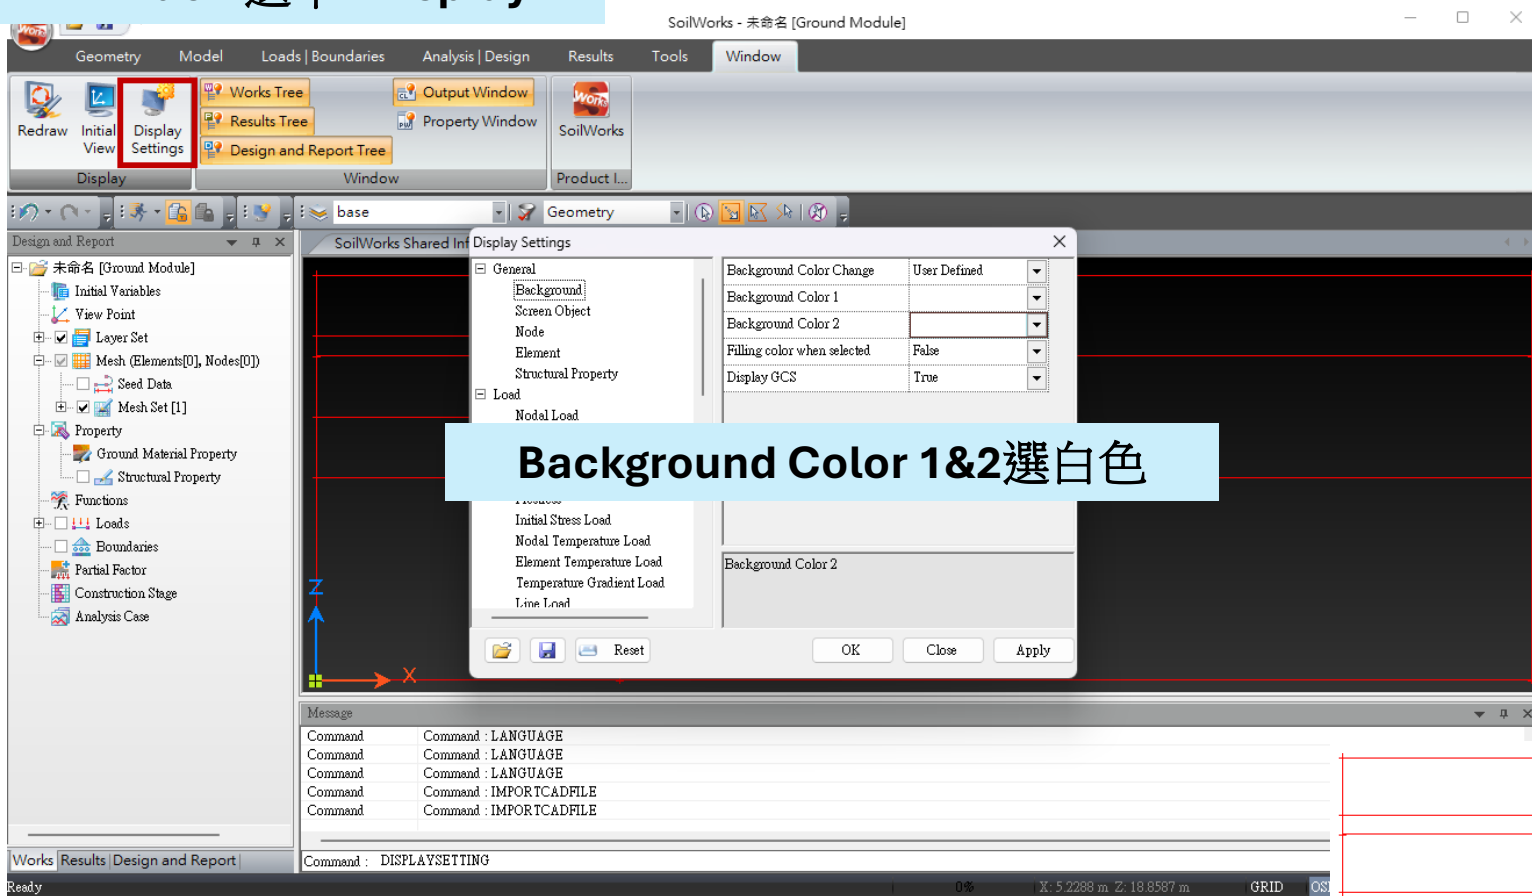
SoilWorks - 未命名 [Ground Module]

Geometry Model Loads | Boundaries Analysis | Design Results Tools Window

Redraw Initial View Display Settings
Display

Works Tree
Results Tree
Design and Report Tree
Output Window
Property Window
Window

SoilWorks
Product I...

base Geometry

Design and Report

未命名 [Ground Module]
Initial Variables
View Point
Layer Set
Mesh (Elements[0], Nodes[0])
Seed Data
Mesh Set [1]
Property
Ground Material Property
Structural Property
Functions
Loads
Boundaries
Partial Factor
Construction Stage
Analysis Case

SoilWorks Shared Inf

Display Settings

General
Background
Screen Object
Node
Element
Structural Property
Load
Nodal Load
Initial Stress Load
Nodal Temperature Load
Element Temperature Load
Temperature Gradient Load
Line Load

| Background Color Change | User Defined |
|---|---|
| Background Color 1 | |
| Background Color 2 | |
| Filling color when selected | False |
| Display GCS | True |

Background Color 2

Reset OK Close Apply

Background Color 1&2選白色

Z
X

Message
Command Command : LANGUAGE
Command Command : LANGUAGE
Command Command : LANGUAGE
Command Command : IMPORTCADFILE
Command Command : IMPORTCADFILE

Works Results Design and Report

Command : DISPLAYSETTING

Ready 0% X: 5.2288 m Z: 18.8587 m GRID OS